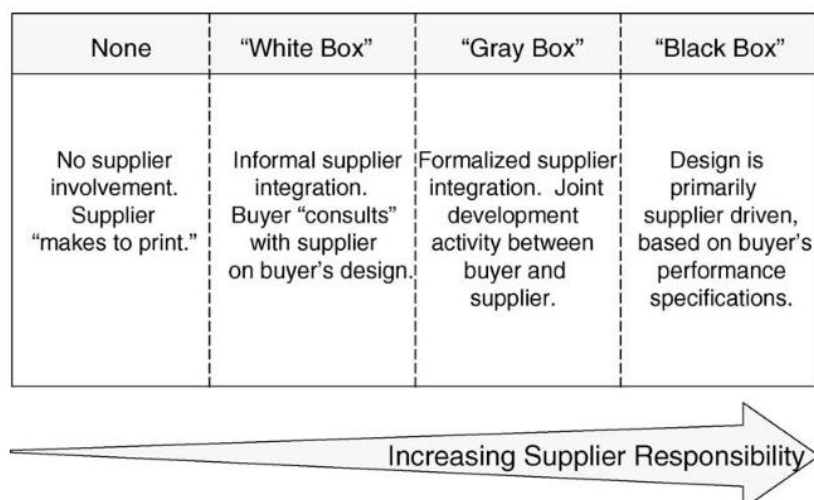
| None | "White Box" | "Gray Box" | "Black Box" |
|---|---|---|---|
| No supplier involvement. Supplier "makes to print." | Informal supplier integration. Buyer "consults" with supplier on buyer's design. | Formalized supplier integration. Joint development activity between buyer and supplier. | Design is primarily supplier driven, based on buyer's performance specifications. |

Increasing Supplier Responsibility